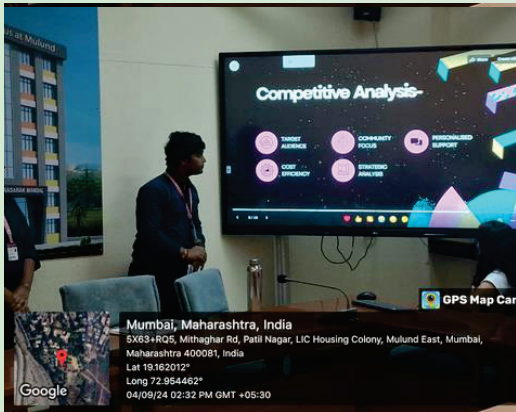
s at Mulund

Competitive Analysis-

TARGET AUDIENCE

COMMUNITY FOCUS

PERSONALISED SUPPORT

COST EFFICIENCY

STRATEGIC ANALYSIS

GPS Map Car

Mumbai, Maharashtra, India
5X63+RQ5, Mithaghar Rd, Patil Nagar, LIC Housing Colony, Mulund East, Mumbai, Maharashtra 400081, India
Lat 19.162012°
Long 72.954462°
04/09/24 02:32 PM GMT +05:30

Google